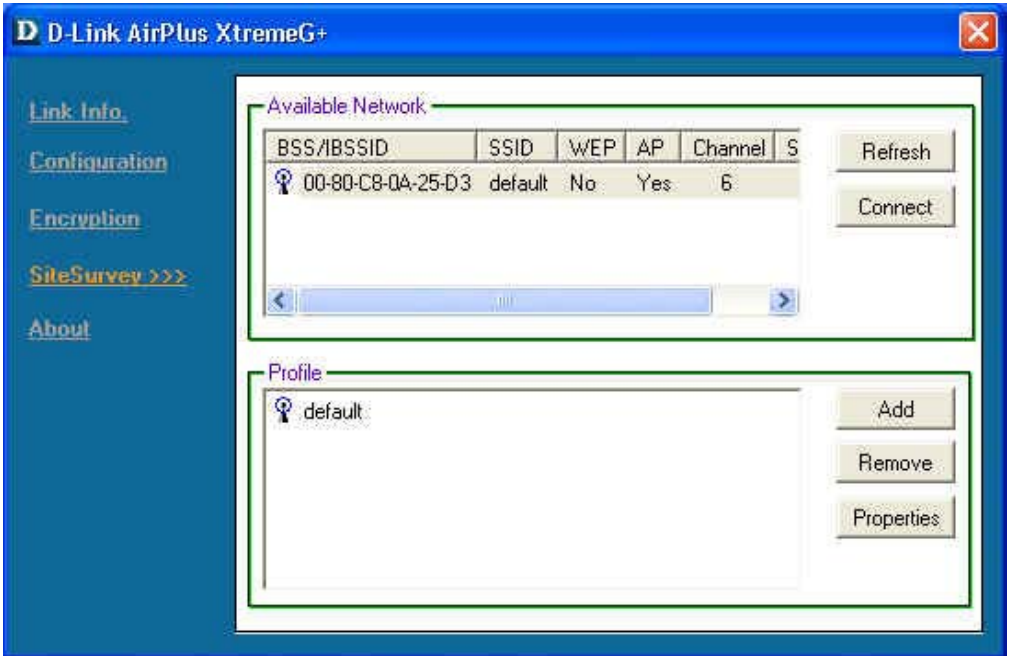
D D-Link AirPlus XtremeG+

Link Info.

Configuration

Encryption

SiteSurvey >>>

About

Available Network

| BSS/IBSSID | SSID | WEP | AP | Channel | S |
|---|---|---|---|---|---|
| 00-80-C8-0A-25-D3 | default | No | Yes | 6 | |

Refresh

Connect

Profile

default

Add

Remove

Properties